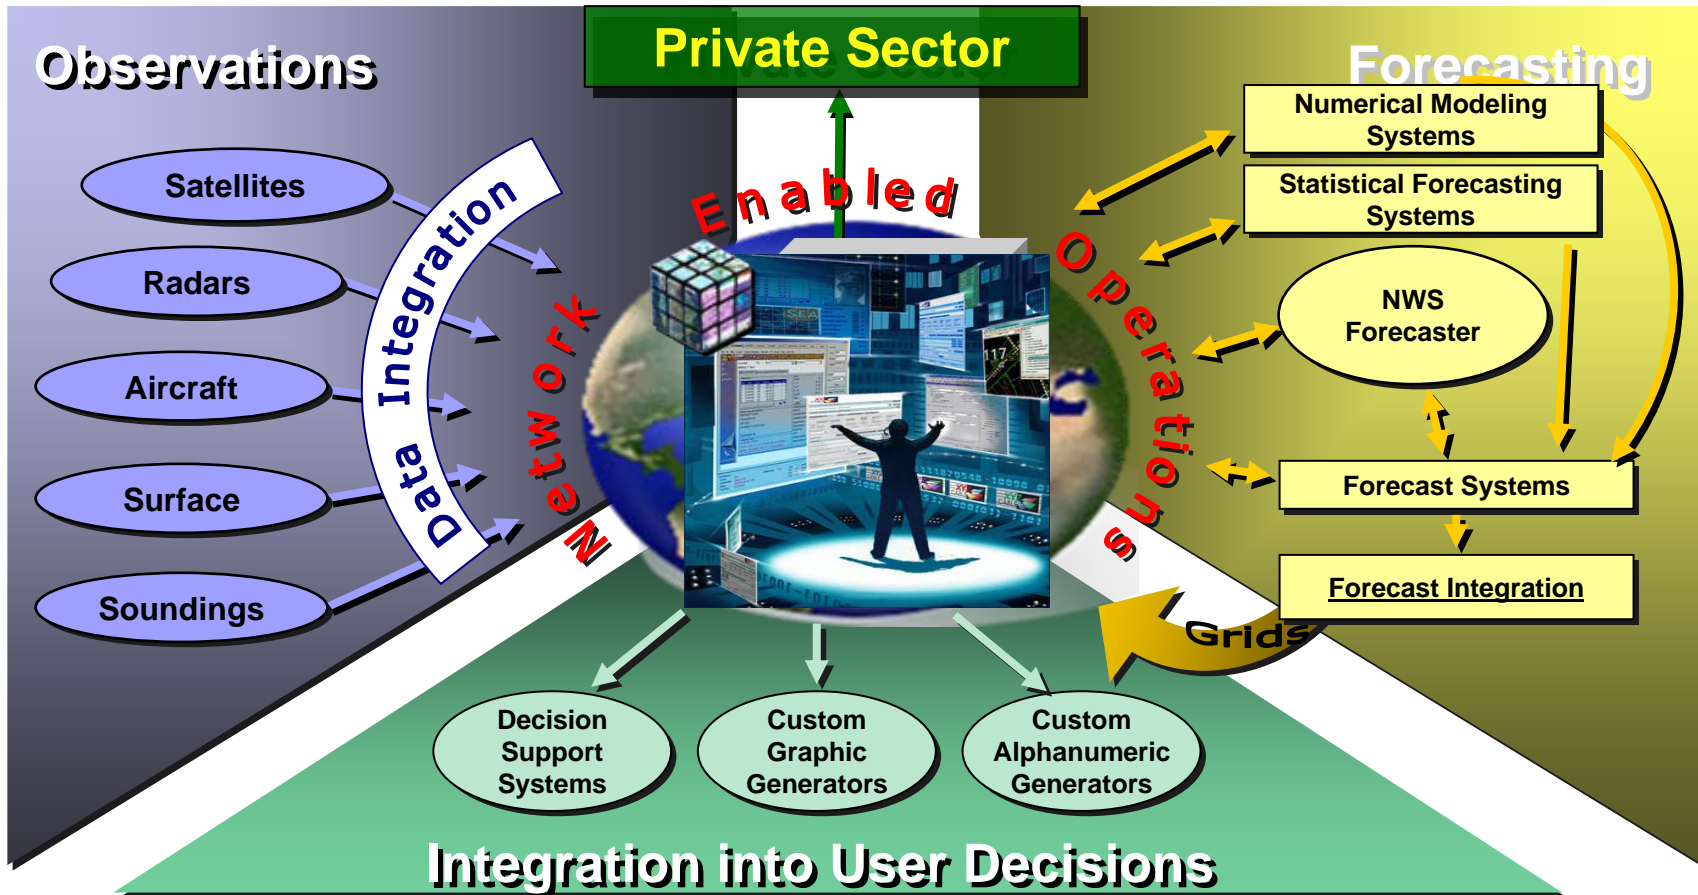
Observations

Private Sector

Forecasting

Satellites

Radars

Aircraft

Surface

Soundings

Data Integration

Network

Enabled

Operations

Numerical Modeling Systems

Statistical Forecasting Systems

NWS Forecaster

Forecast Systems

Forecast Integration

Grids

Decision Support Systems

Custom Graphic Generators

Custom Alphanumeric Generators

Integration into User Decisions